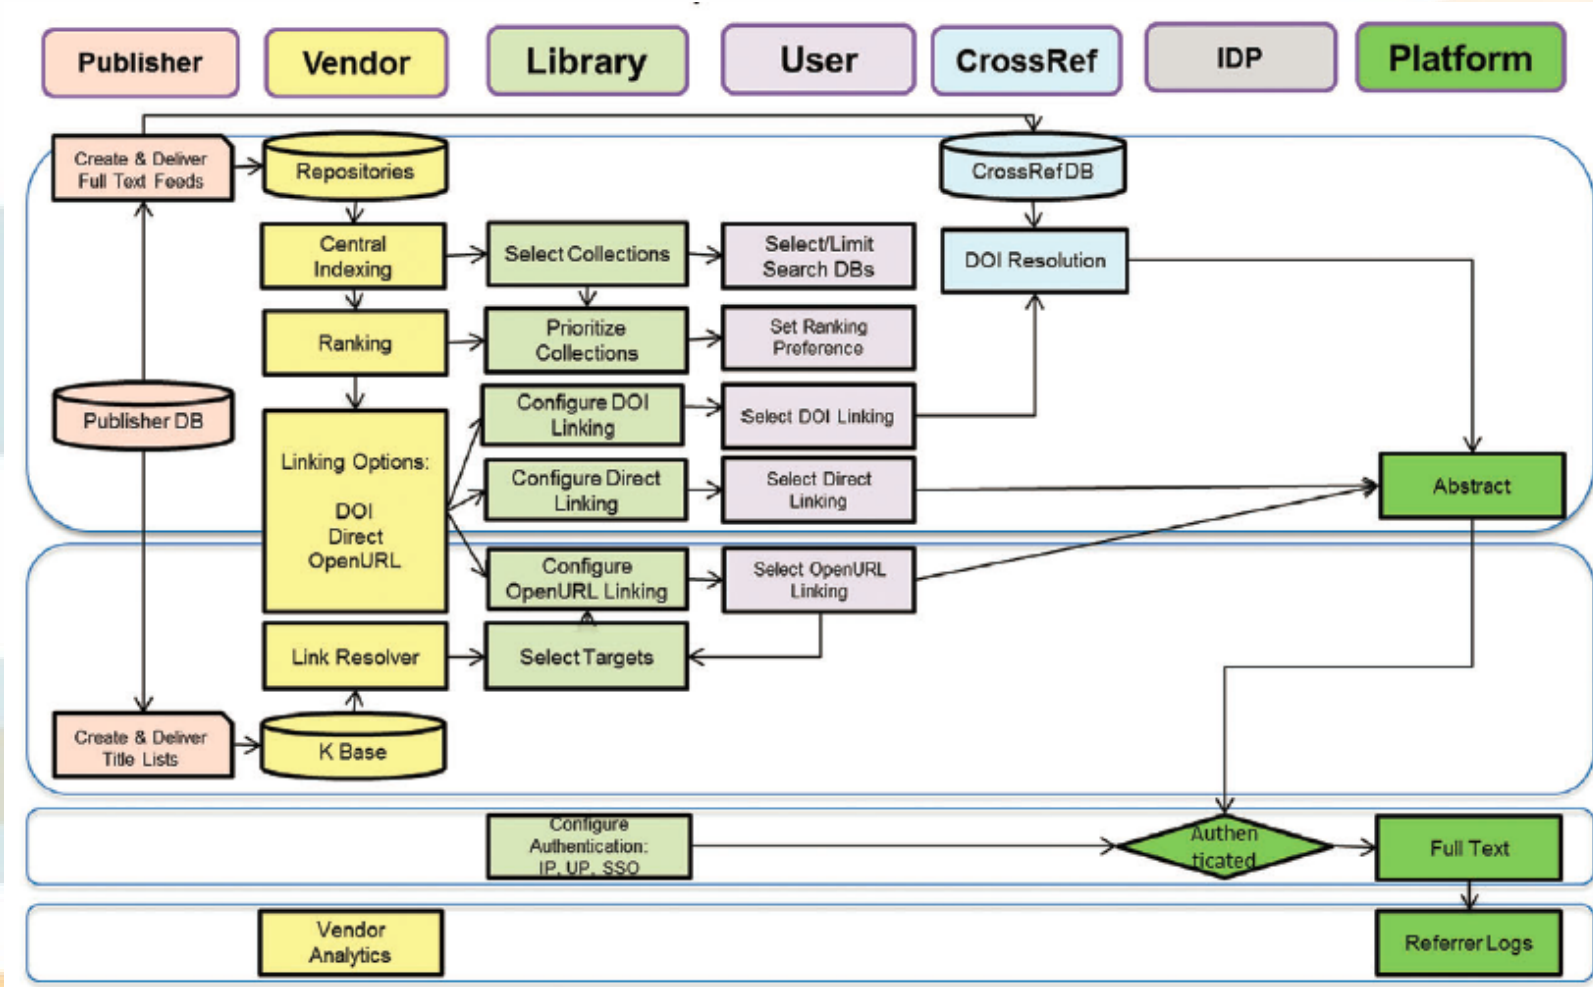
Publisher
Vendor
Library
User
CrossRef
IDP
Platform

Create & Deliver Full Text Feeds
Repositories
CrossRefDB
Central Indexing
Select Collections
Select/Limit Search DBs
DOI Resolution
Ranking
Prioritize Collections
Set Ranking Preference
Publisher DB
Linking Options:

DOI
Direct
OpenURL
Configure DOI Linking
Select DOI Linking
Configure Direct Linking
Select Direct Linking
Abstract
Configure OpenURL Linking
Select OpenURL Linking
Link Resolver
Select Targets
Create & Deliver Title Lists
K Base
Configure Authentication: IP, UP, SSO
Authenticated
Full Text
Vendor Analytics
Referrer Logs